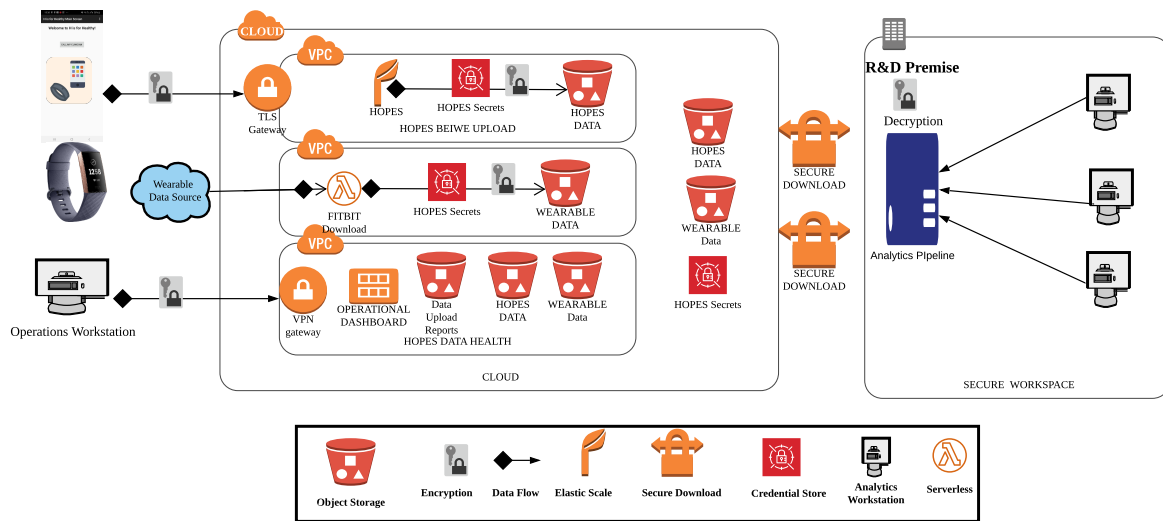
Welcome to H to Healthy!

CLOUD

VPC

TLS Gateway

HOPES

HOPES Secrets

HOPES DATA

HOPES BEIWE UPLOAD

VPC

Wearable Data Source

FITBIT Download

HOPES Secrets

WEARABLE DATA

HOPES DATA

WEARABLE Data

SECURE DOWNLOAD

SECURE DOWNLOAD

VPC

VPN gateway

OPERATIONAL DASHBOARD

Data Upload Reports

HOPES DATA

WEARABLE Data

HOPES DATA HEALTH

HOPES Secrets

Operations Workstation

CLOUD

R&D Premise

Decryption

Analytics PIpeline

SECURE WORKSPACE

Object Storage

Encryption

Data Flow

Elastic Scale

Secure Download

Credential Store

Analytics Workstation

Serverless